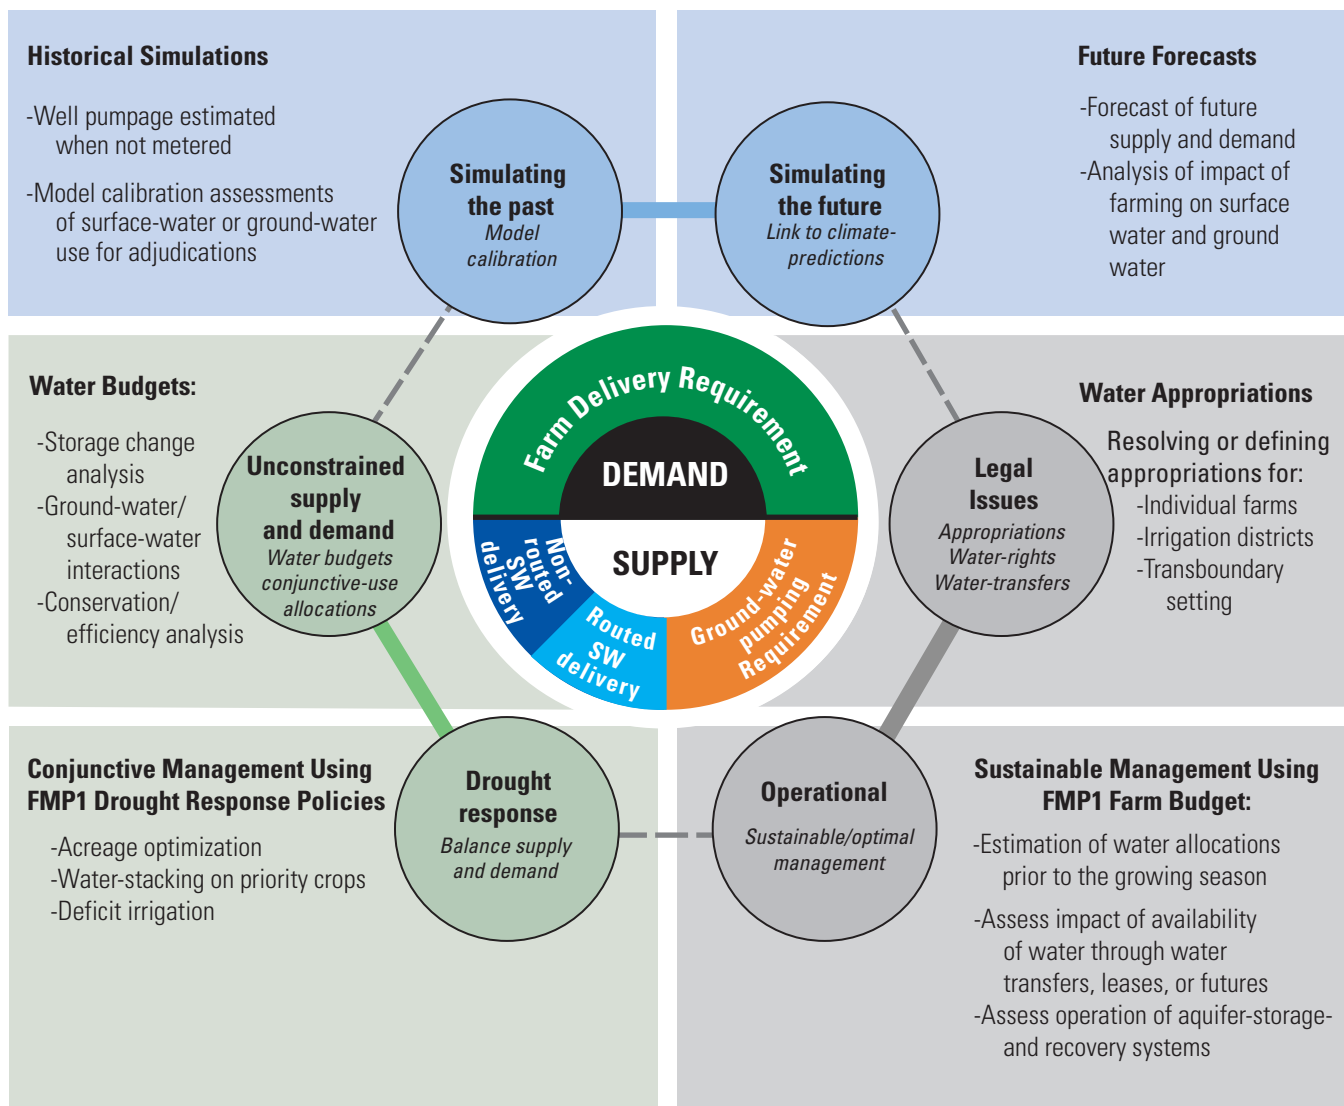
Historical Simulations

-Well pumpage estimated when not metered

-Model calibration assessments of surface-water or ground-water use for adjudications

Simulating the past
Model calibration

Simulating the future
Link to climate-predictions

Future Forecasts

-Forecast of future supply and demand
-Analysis of impact of farming on surface water and ground water

Water Budgets:

-Storage change analysis
-Ground-water/ surface-water interactions
-Conservation/ efficiency analysis

Unconstrained supply and demand
Water budgets conjunctive-use allocations

Farm Delivery Requirement

DEMAND

SUPPLY

Non-routed SW delivery

Routed SW delivery

Ground-water pumping Requirement

Legal Issues
Appropriations Water-rights Water-transfers

Water Appropriations

Resolving or defining appropriations for:
-Individual farms
-Irrigation districts
-Transboundary setting

Conjunctive Management Using FMP1 Drought Response Policies

-Acreage optimization
-Water-stacking on priority crops
-Deficit irrigation

Drought response
Balance supply and demand

Operational
Sustainable/optimal management

Sustainable Management Using FMP1 Farm Budget:

-Estimation of water allocations prior to the growing season

-Assess impact of availability of water through water transfers, leases, or futures
-Assess operation of aquifer-storage-and recovery systems